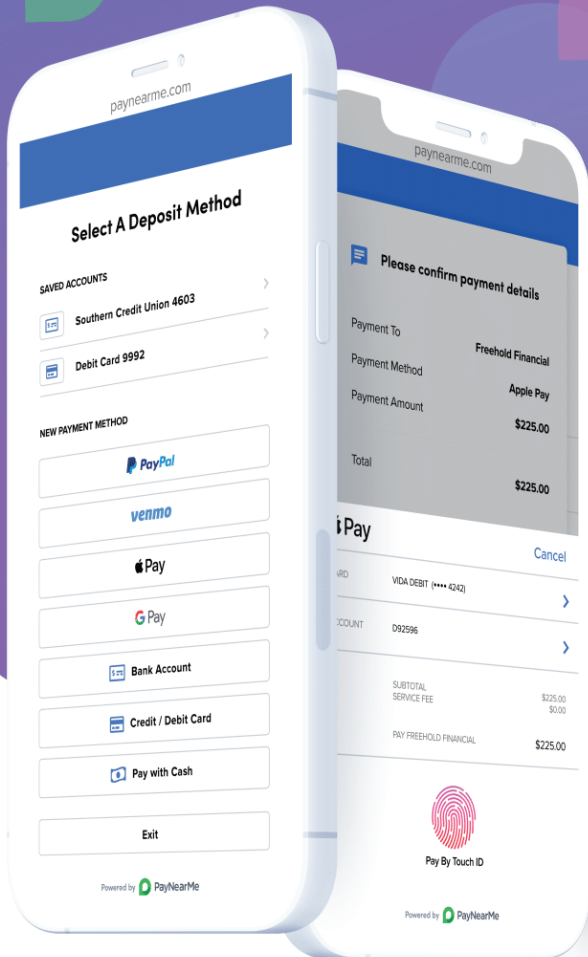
paynearme.com

Select A Deposit Method

SAVED ACCOUNTS

Southern Credit Union 4603

Debit Card 9992

NEW PAYMENT METHOD

PayPal

venmo

Pay

G Pay

Bank Account

Credit / Debit Card

Pay with Cash

Exit

Powered by PayNearMe

paynearme.com

Please confirm payment details

Payment To Freehold Financial

Payment Method Apple Pay

Payment Amount $225.00

Total $225.00

Pay

Cancel

ARD VIDA DEBIT (•••• 4242)

CCOUNT D92596

SUBTOTAL $225.00
SERVICE FEE $0.00

PAY FREEHOLD FINANCIAL $225.00

Pay By Touch ID

Powered by PayNearMe